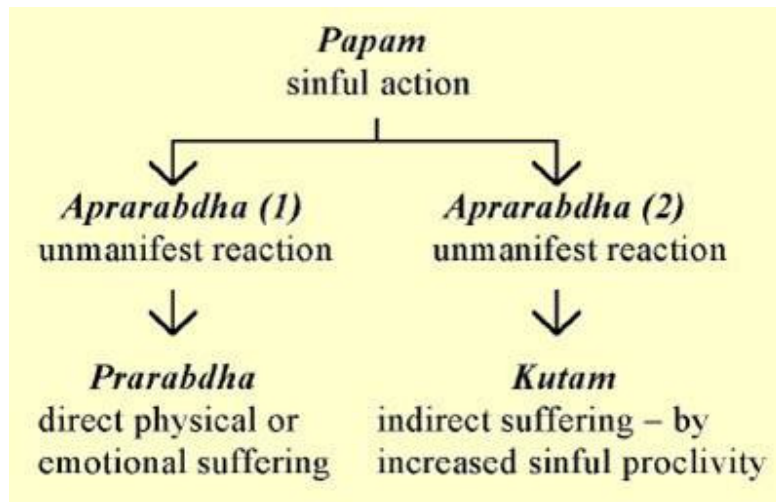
Papam
sinful action

Aprarabdha (1)
unmanifest reaction

Prarabdha
direct physical or emotional suffering

Aprarabdha (2)
unmanifest reaction

Kutam
indirect suffering – by increased sinful proclivity